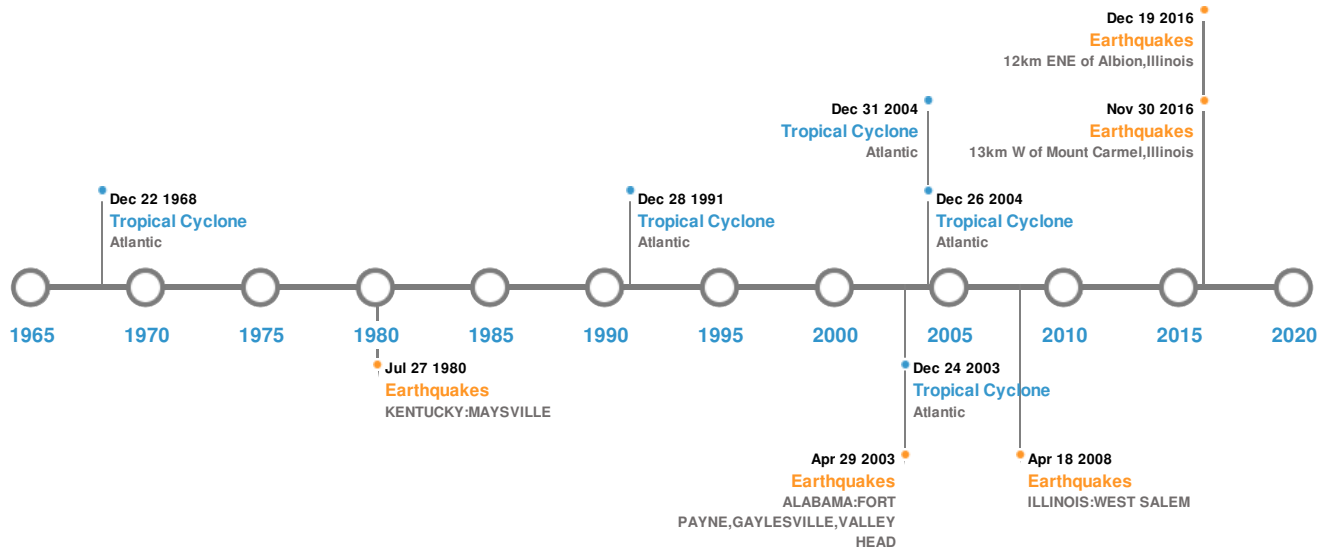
Dec 19 2016
Earthquakes
12km ENE of Albion,Illinois

Nov 30 2016
Earthquakes
13km W of Mount Carmel,Illinois

Dec 31 2004
Tropical Cyclone
Atlantic

Dec 22 1968
Tropical Cyclone
Atlantic

Dec 28 1991
Tropical Cyclone
Atlantic

Dec 26 2004
Tropical Cyclone
Atlantic

1965 1970 1975 1980 1985 1990 1995 2000 2005 2010 2015 2020

Jul 27 1980
Earthquakes
KENTUCKY:MAYSVILLE

Dec 24 2003
Tropical Cyclone
Atlantic

Apr 29 2003
Earthquakes
ALABAMA:FORT PAYNE,GAYLESVILLE,VALLEY HEAD

Apr 18 2008
Earthquakes
ILLINOIS:WEST SALEM